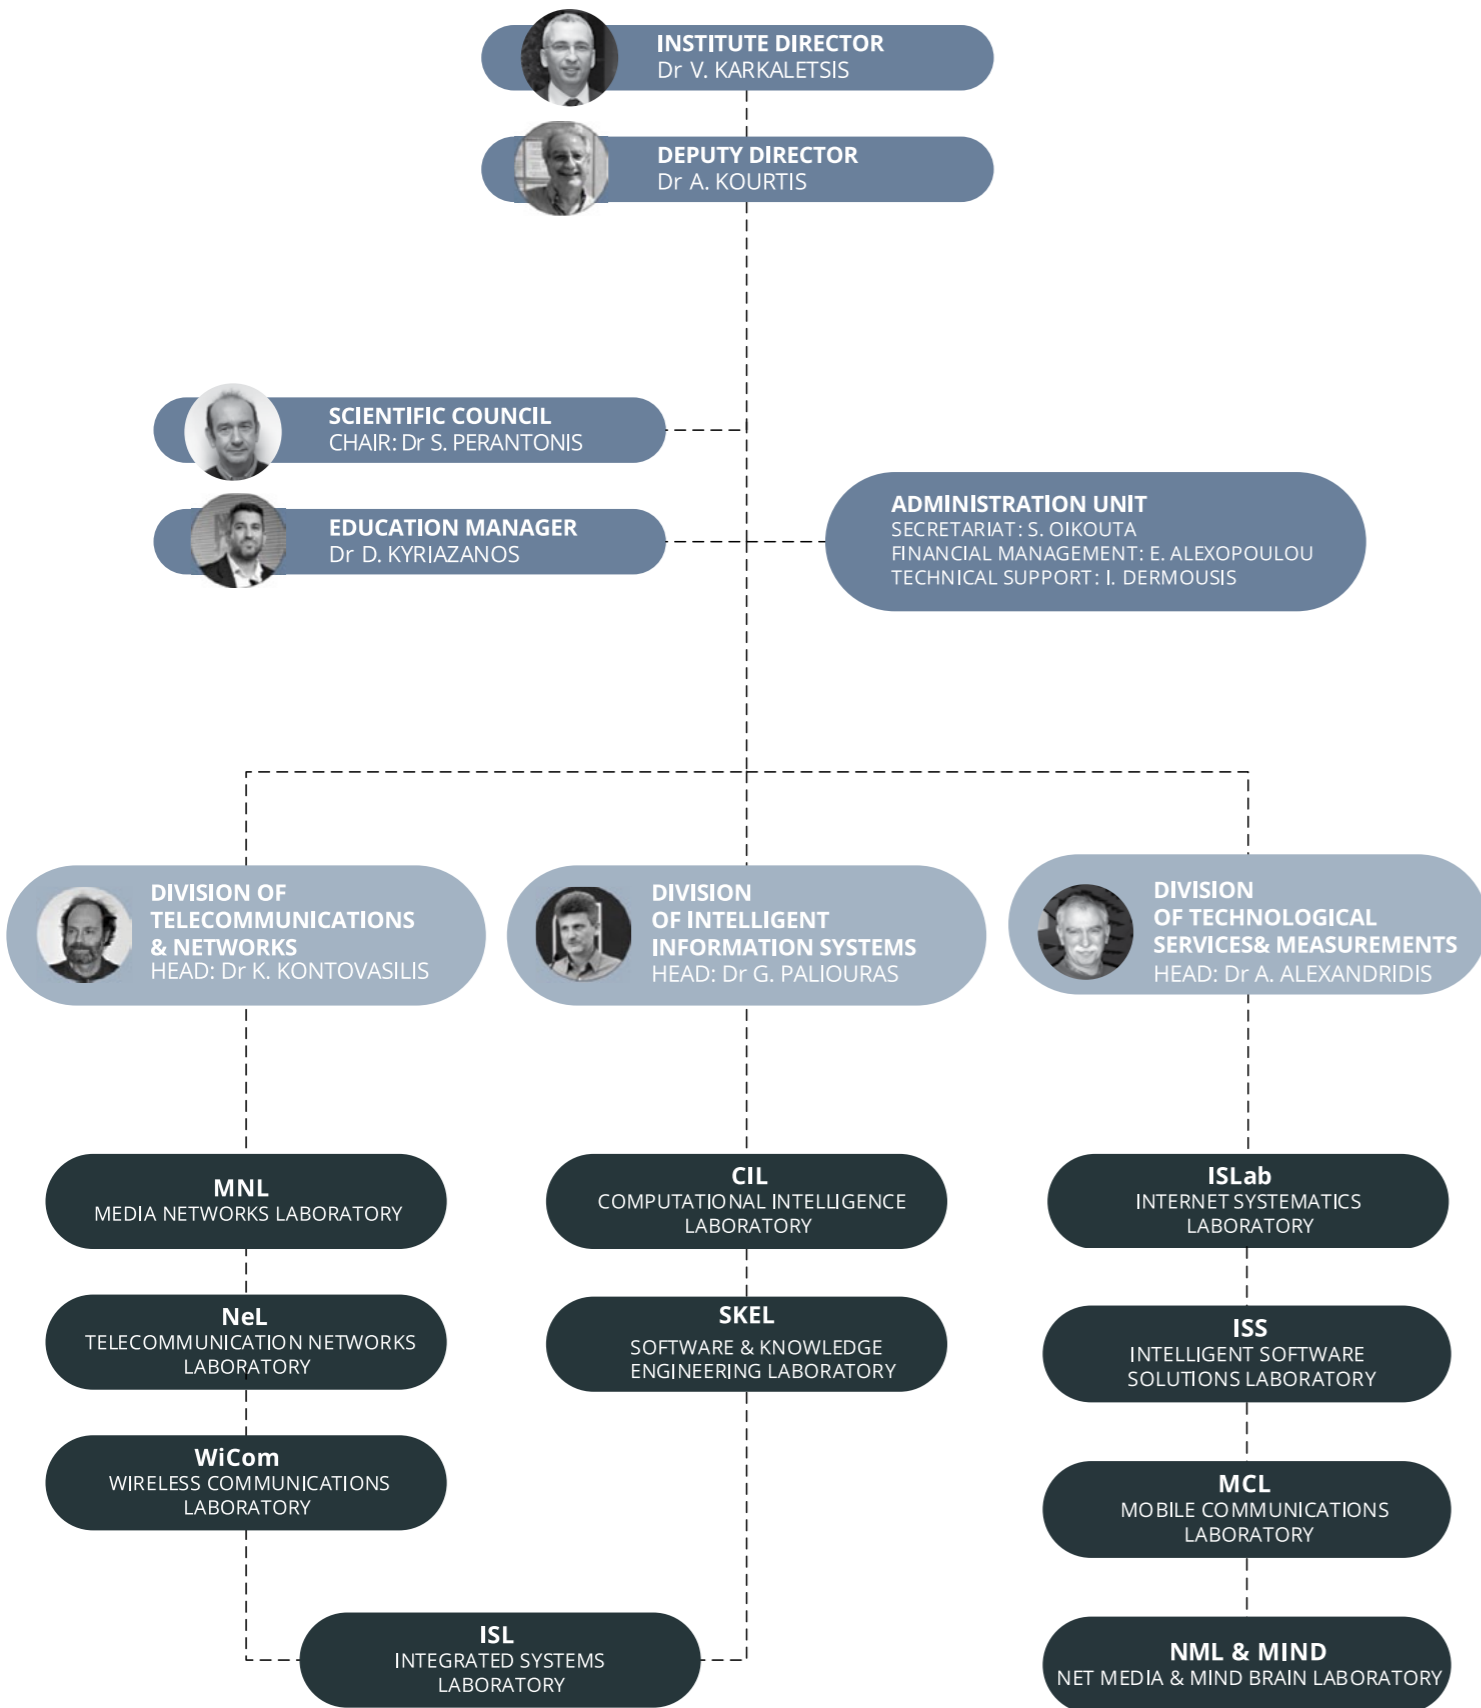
INSTITUTE DIRECTOR
Dr V. KARKALETSIS

DEPUTY DIRECTOR
Dr A. KOURTIS

SCIENTIFIC COUNCIL
CHAIR: Dr S. PERANTONIS

EDUCATION MANAGER
Dr D. KYRIAZANOS

ADMINISTRATION UNIT
SECRETARIAT: S. OIKOUTA
FINANCIAL MANAGEMENT: E. ALEXOPOULOU
TECHNICAL SUPPORT: I. DERMOUSIS

DIVISION OF TELECOMMUNICATIONS & NETWORKS
HEAD: Dr K. KONTOVASILIS

DIVISION OF INTELLIGENT INFORMATION SYSTEMS
HEAD: Dr G. PALIOURAS

DIVISION OF TECHNOLOGICAL SERVICES& MEASUREMENTS
HEAD: Dr A. ALEXANDRIDIS

MNL
MEDIA NETWORKS LABORATORY

NeL
TELECOMMUNICATION NETWORKS LABORATORY

WiCom
WIRELESS COMMUNICATIONS LABORATORY

CIL
COMPUTATIONAL INTELLIGENCE LABORATORY

SKEL
SOFTWARE & KNOWLEDGE ENGINEERING LABORATORY

ISLab
INTERNET SYSTEMATICS LABORATORY

ISS
INTELLIGENT SOFTWARE SOLUTIONS LABORATORY

MCL
MOBILE COMMUNICATIONS LABORATORY

ISL
INTEGRATED SYSTEMS LABORATORY

NML & MIND
NET MEDIA & MIND BRAIN LABORATORY